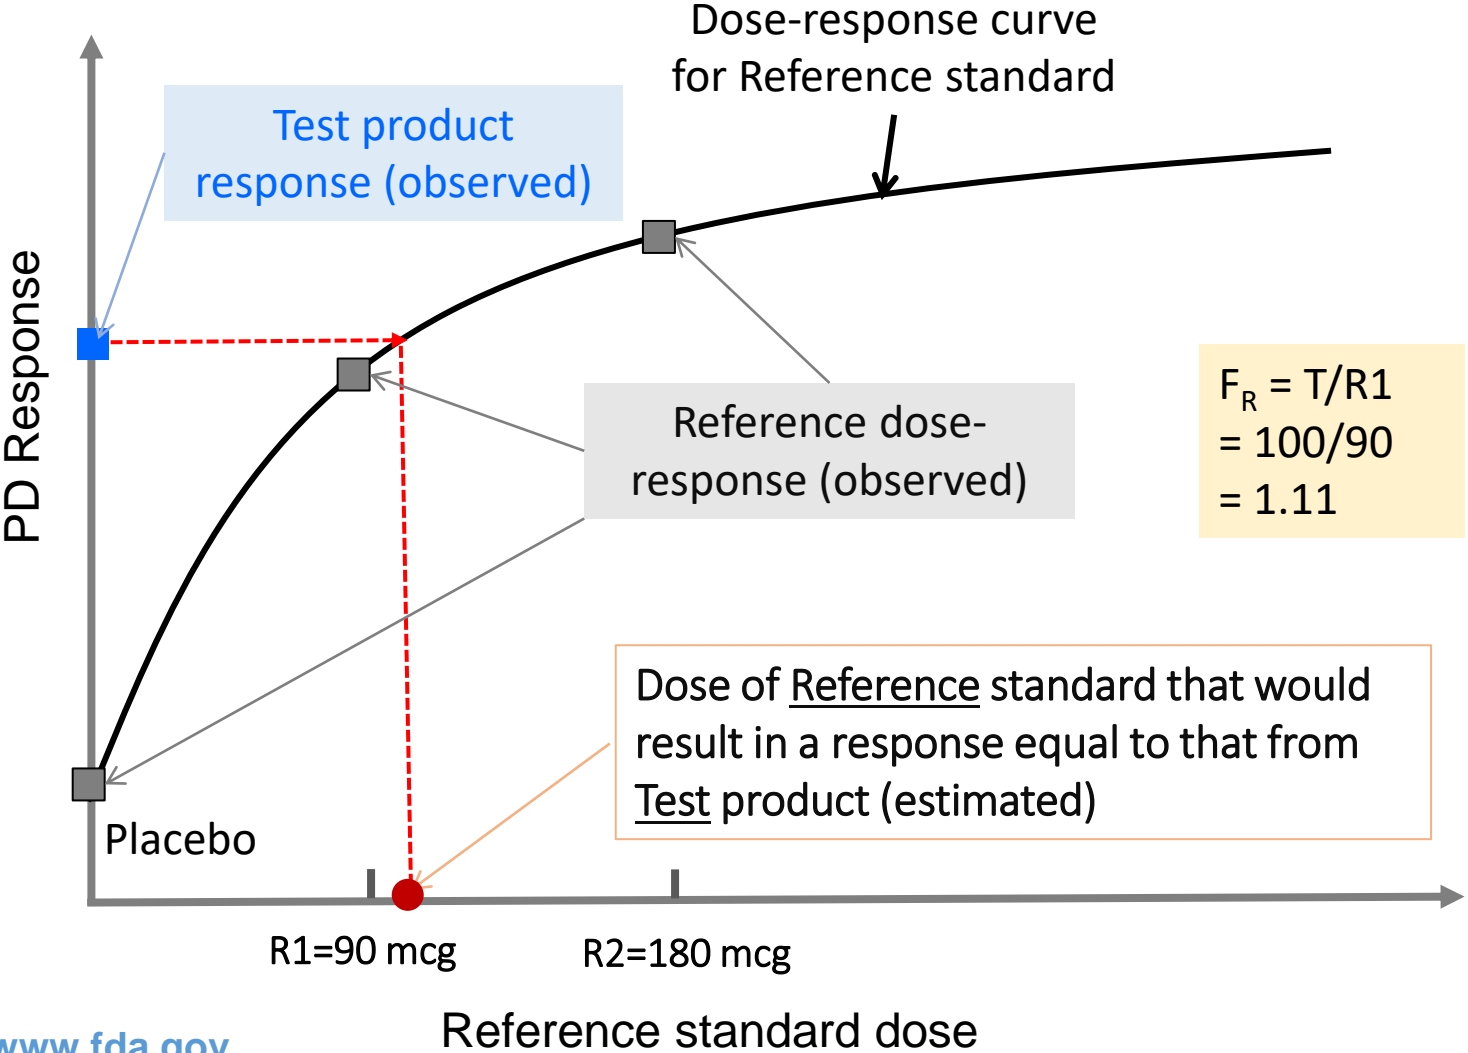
Dose-response curve for Reference standard

Test product response (observed)

PD Response

$F_R$ = T/R1
= 100/90
= 1.11

Reference dose-response (observed)

Dose of Reference standard that would result in a response equal to that from Test product (estimated)

Placebo

R1=90 mcg

R2=180 mcg

Reference standard dose

www.fda.gov